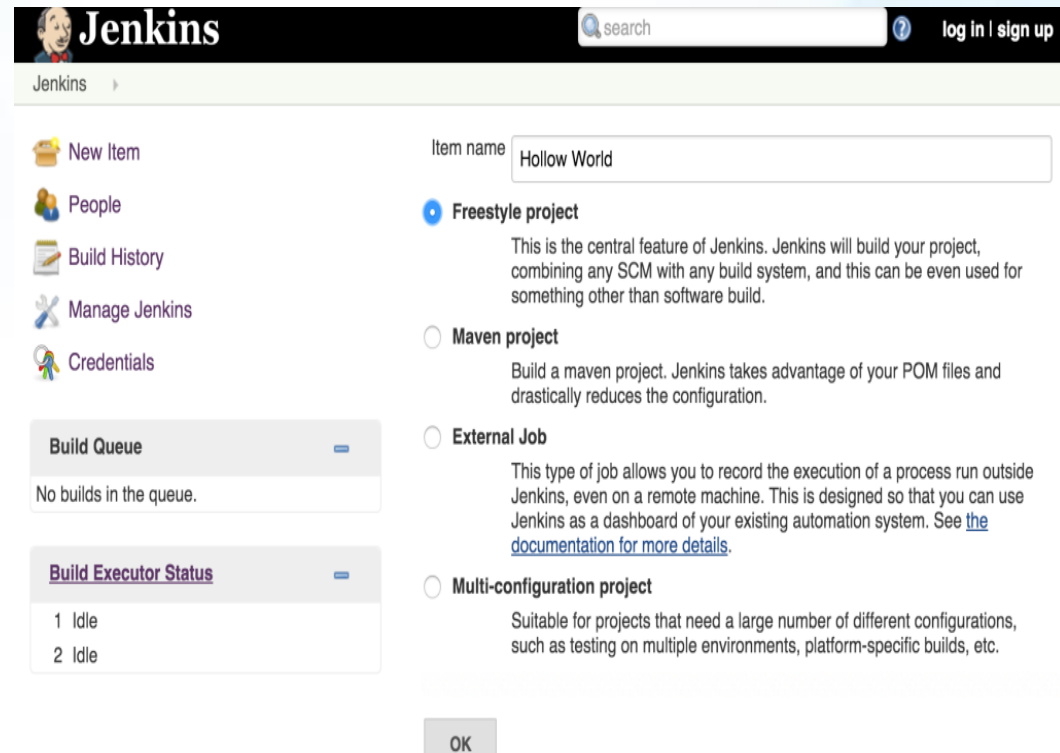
Jenkins

search

log in | sign up

Jenkins

New Item

People

Build History

Manage Jenkins

Credentials

Build Queue

No builds in the queue.

Build Executor Status

1 Idle

2 Idle

Item name Hollow World

Freestyle project

This is the central feature of Jenkins. Jenkins will build your project, combining any SCM with any build system, and this can be even used for something other than software build.

Maven project

Build a maven project. Jenkins takes advantage of your POM files and drastically reduces the configuration.

External Job

This type of job allows you to record the execution of a process run outside Jenkins, even on a remote machine. This is designed so that you can use Jenkins as a dashboard of your existing automation system. See the documentation for more details.

Multi-configuration project

Suitable for projects that need a large number of different configurations, such as testing on multiple environments, platform-specific builds, etc.

OK